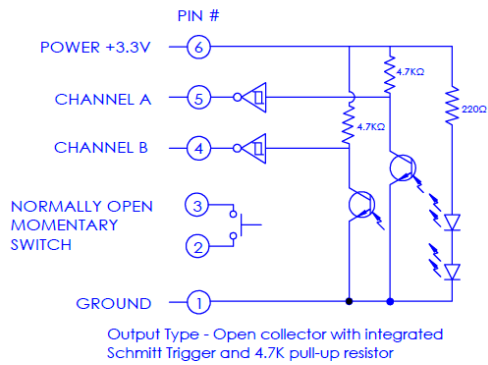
PIN #

POWER +3.3V 6

CHANNEL A 5

CHANNEL B 4

NORMALLY OPEN MOMENTARY SWITCH 3 2

GROUND 1

4.7KΩ

4.7KΩ

220Ω

Output Type - Open collector with integrated Schmitt Trigger and 4.7K pull-up resistor